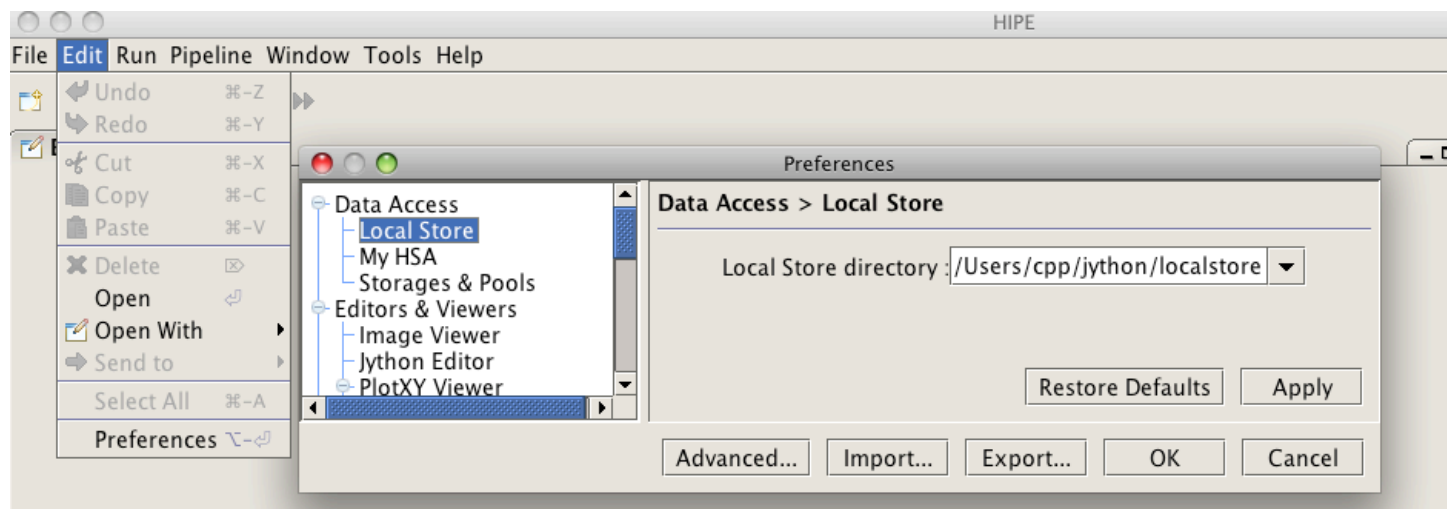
HIPE

File Edit Run Pipeline Window Tools Help

Undo ⌘-Z
Redo ⌘-Y
Cut ⌘-X
Copy ⌘-C
Paste ⌘-V
Delete ⌦
Open ⏎
Open With
Send to
Select All ⌘-A
Preferences ⌥-⏎

Preferences

Data Access
Local Store
My HSA
Storages & Pools
Editors & Viewers
Image Viewer
Jython Editor
PlotXY Viewer

Data Access > Local Store

Local Store directory : /Users/cpp/jython/localstore

Restore Defaults Apply

Advanced... Import... Export... OK Cancel